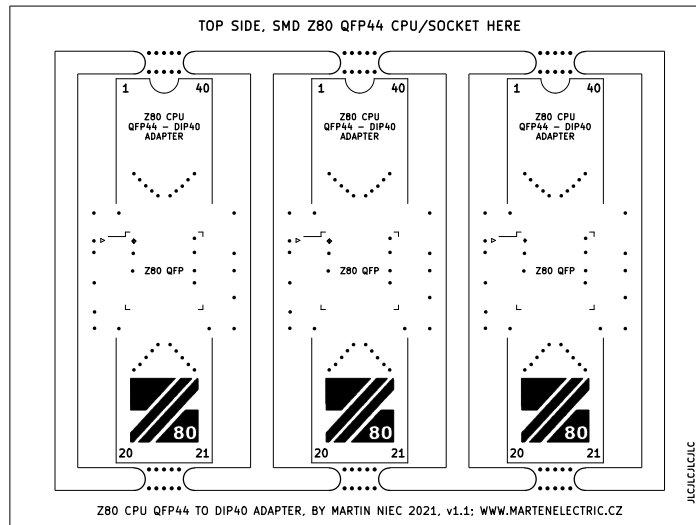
TOP SIDE, SMD Z80 QFP44 CPU/SOCKET HERE

1 40
Z80 CPU
QFP44 – DIP40
ADAPTER

Z80 QFP

80
20 21

1 40
Z80 CPU
QFP44 – DIP40
ADAPTER

Z80 QFP

80
20 21

1 40
Z80 CPU
QFP44 – DIP40
ADAPTER

Z80 QFP

80
20 21

JLCJLCJLCJLC

Z80 CPU QFP44 TO DIP40 ADAPTER, BY MARTIN NIEC 2021, v1.1; WWW.MARTENELECTRIC.CZ